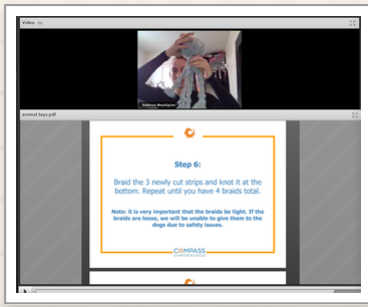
Video

Rebecca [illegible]

animal toys.pdf

Step 6:

Braid the 3 newly cut strips and knot it at the bottom. Repeat until you have 4 braids total.

Note: It is very important that the braids be tight. If the braids are loose, we will be unable to give them to the dogs due to safety issues.

COMPASS
CHARTER SCHOOLS